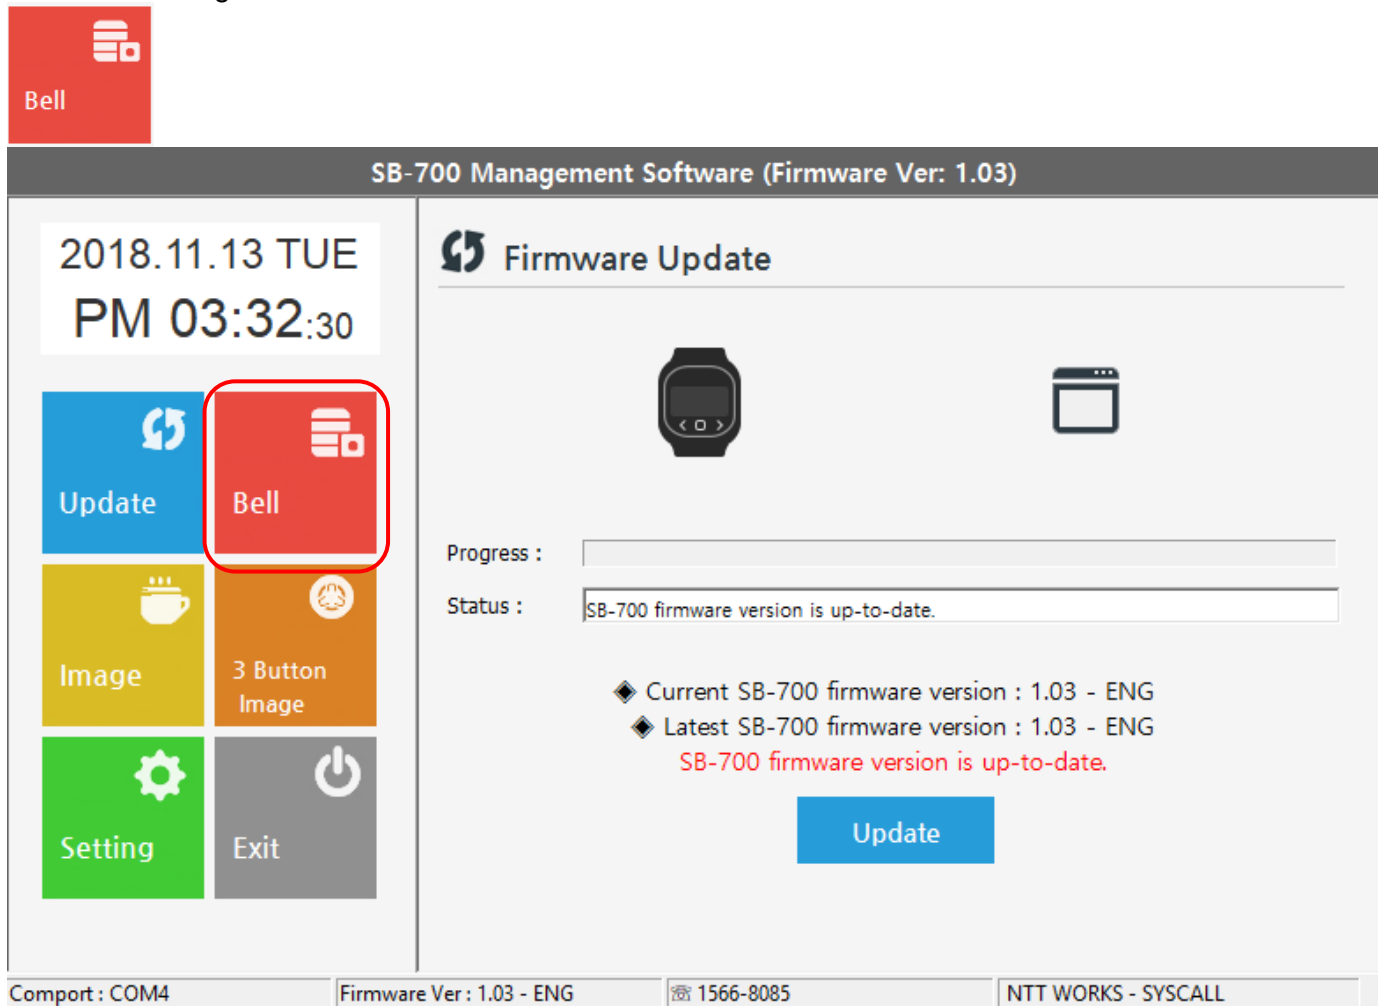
Bell

SB-700 Management Software (Firmware Ver: 1.03)

2018.11.13 TUE
PM 03:32:30

Update

Bell

Image

3 Button Image

Setting

Exit

Firmware Update

Progress :

Status : SB-700 firmware version is up-to-date.

◆ Current SB-700 firmware version : 1.03 - ENG
◆ Latest SB-700 firmware version : 1.03 - ENG
SB-700 firmware version is up-to-date.

Update

Comport : COM4 | Firmware Ver : 1.03 - ENG | 1566-8085 | NTT WORKS - SYSCALL